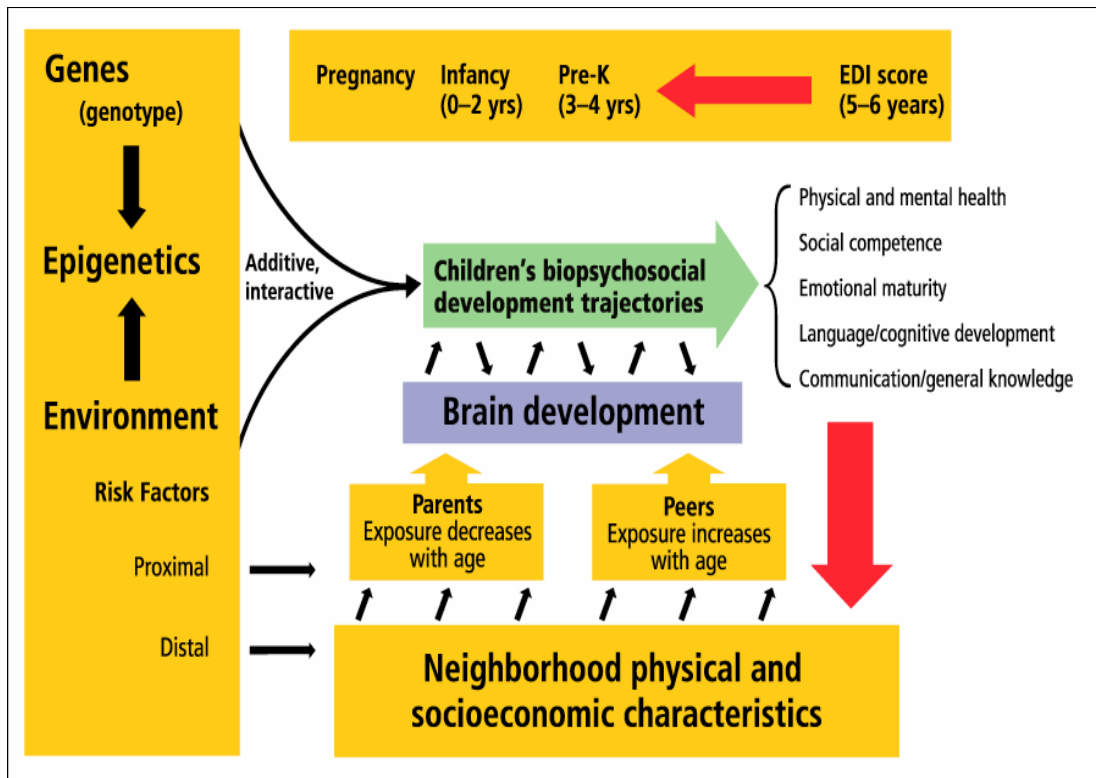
Genes
(genotype)

Epigenetics

Environment

Risk Factors

Proximal

Distal

Pregnancy

Infancy
(0–2 yrs)

Pre-K
(3–4 yrs)

EDI score
(5–6 years)

Additive, interactive

Children’s biopsychosocial development trajectories

Physical and mental health
Social competence
Emotional maturity
Language/cognitive development
Communication/general knowledge

Brain development

Parents
Exposure decreases with age

Peers
Exposure increases with age

Neighborhood physical and socioeconomic characteristics